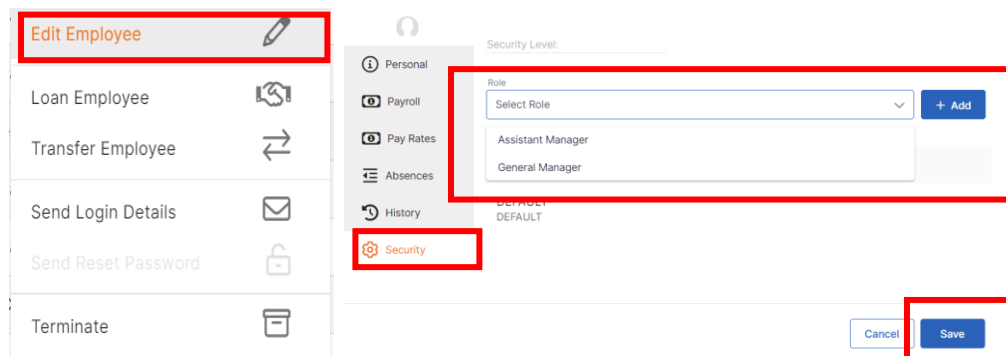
Edit Employee

Loan Employee

Transfer Employee

Send Login Details

Send Reset Password

Terminate

Personal

Payroll

Pay Rates

Absences

History

Security

Security Level:

Role

Select Role

+ Add

Assistant Manager

General Manager

DEFAULT

DEFAULT

Cancel

Save